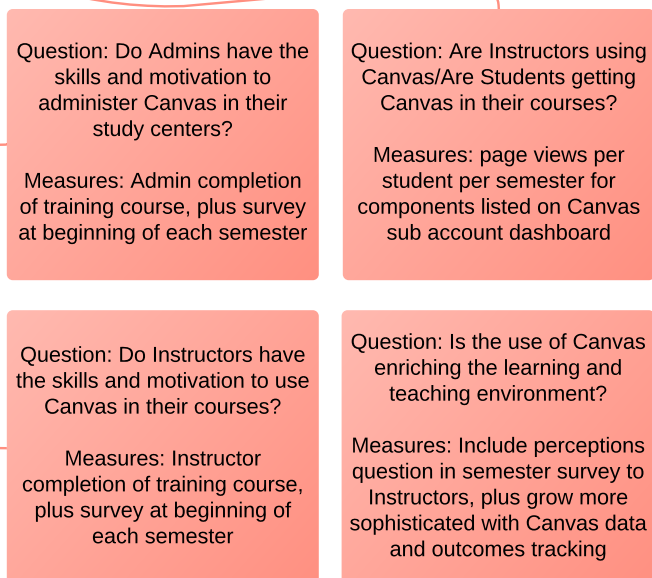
Question: Do Admins have the skills and motivation to administer Canvas in their study centers?

Measures: Admin completion of training course, plus survey at beginning of each semester

Question: Are Instructors using Canvas/Are Students getting Canvas in their courses?

Measures: page views per student per semester for components listed on Canvas sub account dashboard

Question: Do Instructors have the skills and motivation to use Canvas in their courses?

Measures: Instructor completion of training course, plus survey at beginning of each semester

Question: Is the use of Canvas enriching the learning and teaching environment?

Measures: Include perceptions question in semester survey to Instructors, plus grow more sophisticated with Canvas data and outcomes tracking